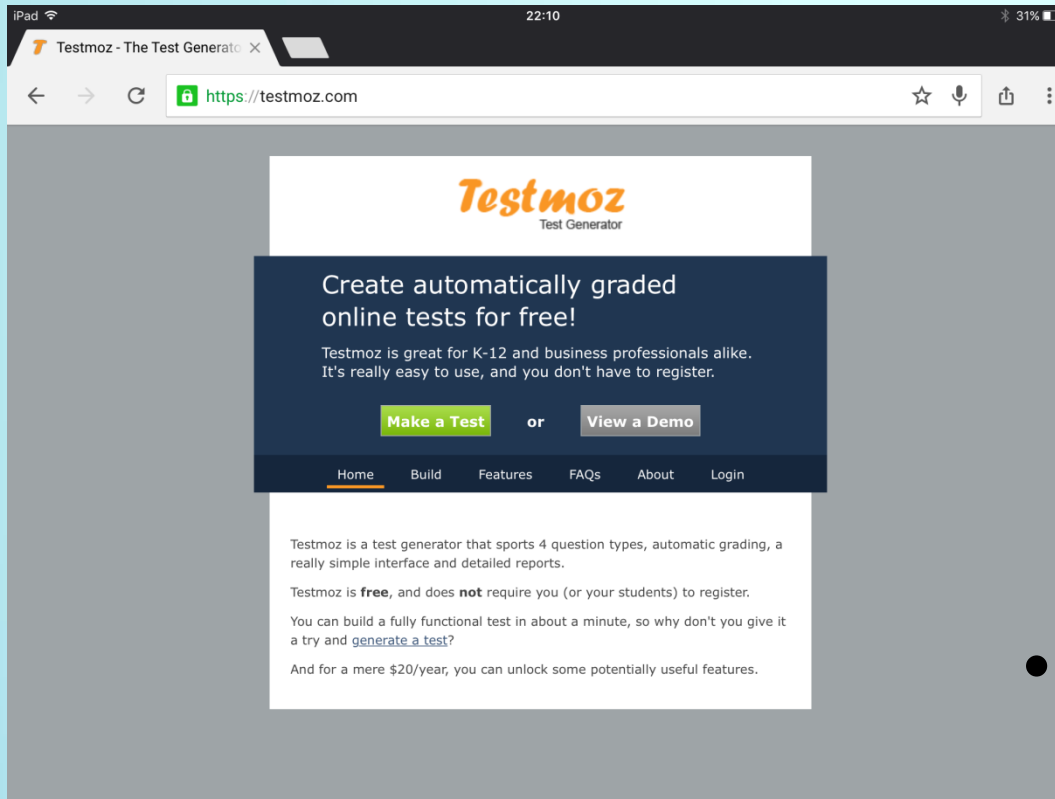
iPad 22:10 31%

Testmoz - The Test Generato

https://testmoz.com

Testmoz
Test Generator

Create automatically graded online tests for free!

Testmoz is great for K-12 and business professionals alike. It's really easy to use, and you don't have to register.

Make a Test or View a Demo

Home Build Features FAQs About Login

Testmoz is a test generator that sports 4 question types, automatic grading, a really simple interface and detailed reports.

Testmoz is **free**, and does **not** require you (or your students) to register.

You can build a fully functional test in about a minute, so why don't you give it a try and generate a test?

And for a mere $20/year, you can unlock some potentially useful features.